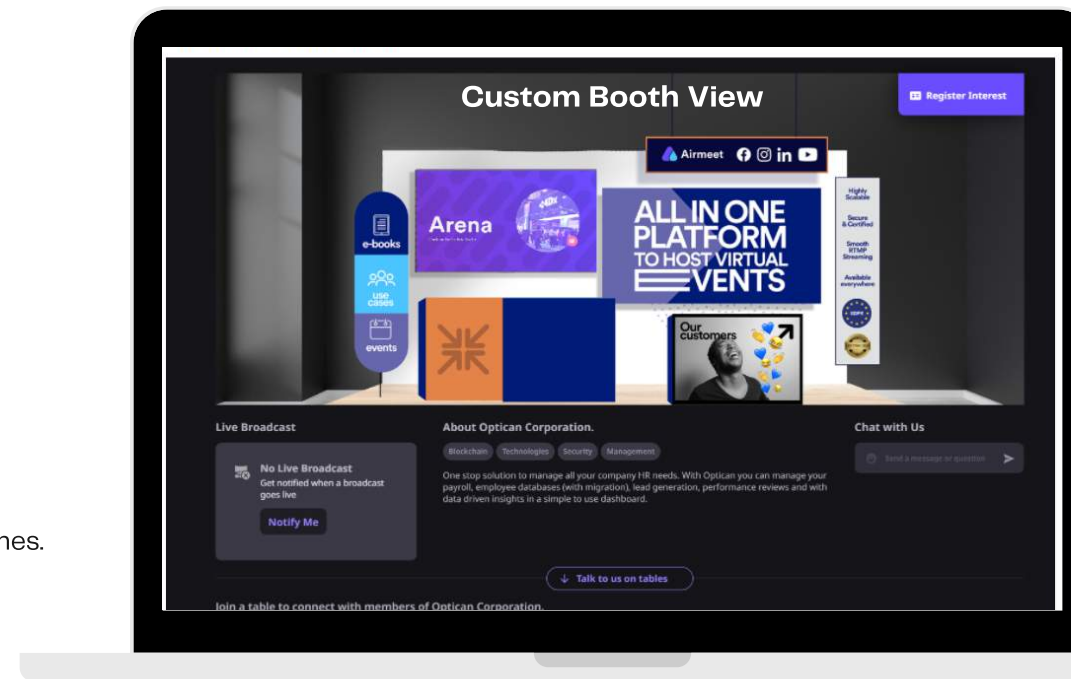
nes.

Custom Booth View

Register Interest

Airmeet

Arena

ALL IN ONE PLATFORM TO HOST VIRTUAL EVENTS

e-books

use cases

events

Highly Scalable

Secure & Certified

Smooth RTMP Streaming

Available everywhere

Our customers

Live Broadcast

No Live Broadcast
Get notified when a broadcast goes live

Notify Me

About Optican Corporation.

Blockchain Technologies Security Management

One stop solution to manage all your company HR needs. With Optican you can manage your payroll, employee databases (with migration), lead generation, performance reviews and with data driven insights in a simple to use dashboard.

Chat with Us

Send a message or question

Talk to us on tables

Join a table to connect with members of Optican Corporation.